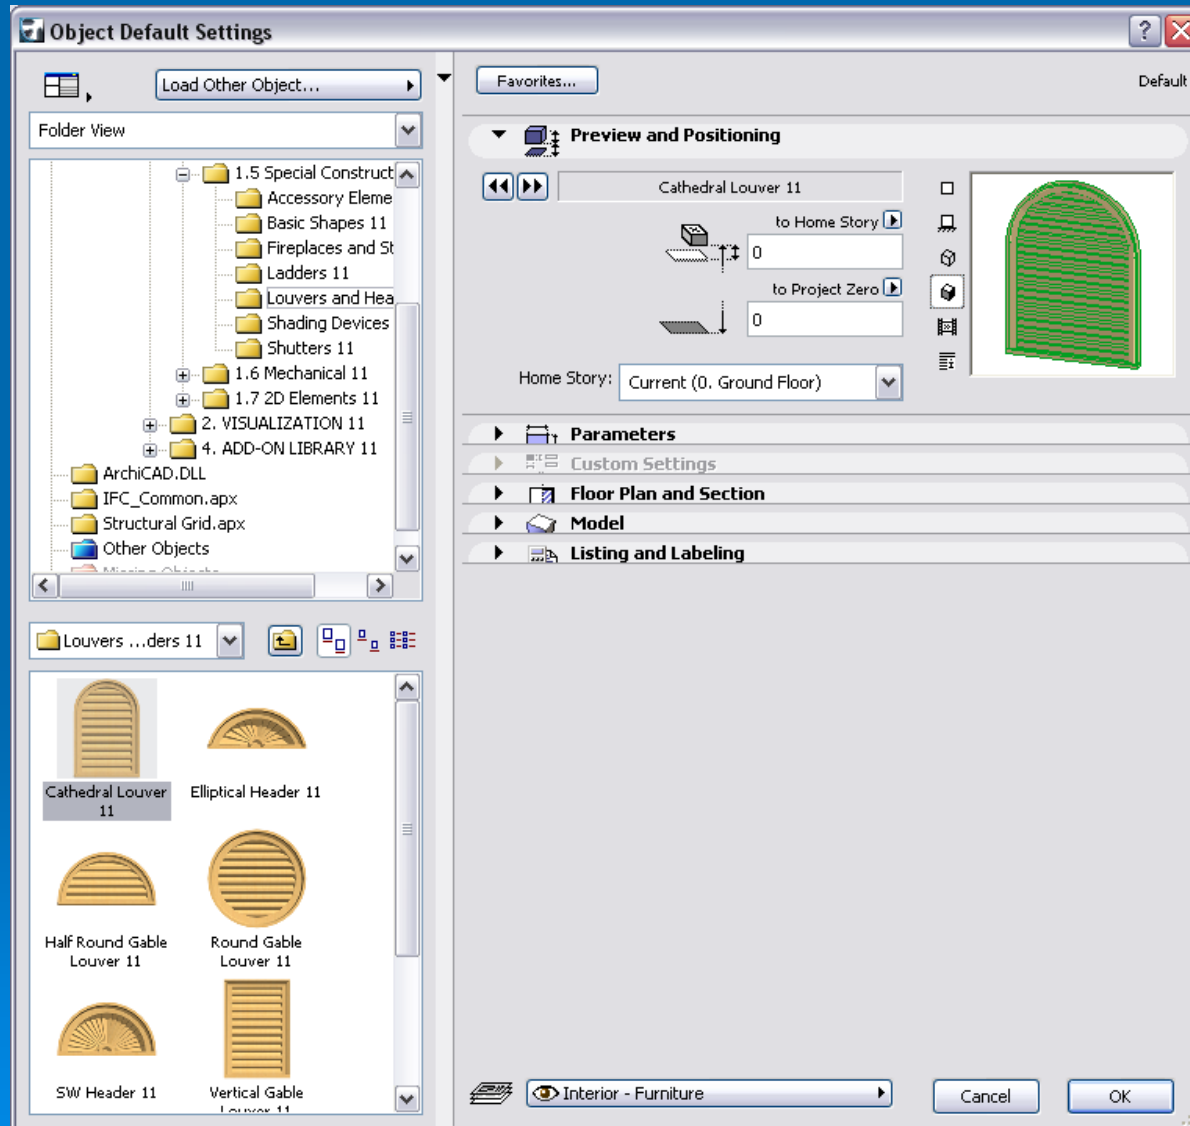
Object Default Settings

Load Other Object...

Folder View

1.5 Special Construct
Accessory Eleme
Basic Shapes 11
Fireplaces and St
Ladders 11
Louvers and Hea
Shading Devices
Shutters 11
1.6 Mechanical 11
1.7 2D Elements 11
2. VISUALIZATION 11
4. ADD-ON LIBRARY 11
ArchiCAD.DLL
IFC_Common.apx
Structural Grid.apx
Other Objects
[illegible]

Louvers ...ders 11

Cathedral Louver 11
Elliptical Header 11
Half Round Gable Louver 11
Round Gable Louver 11
SW Header 11
Vertical Gable Louver 11

Favorites...

Default

Preview and Positioning

Cathedral Louver 11

to Home Story
0
to Project Zero
0

Home Story: Current (0. Ground Floor)

Parameters
Custom Settings
Floor Plan and Section
Model
Listing and Labeling

Interior - Furniture

Cancel
OK